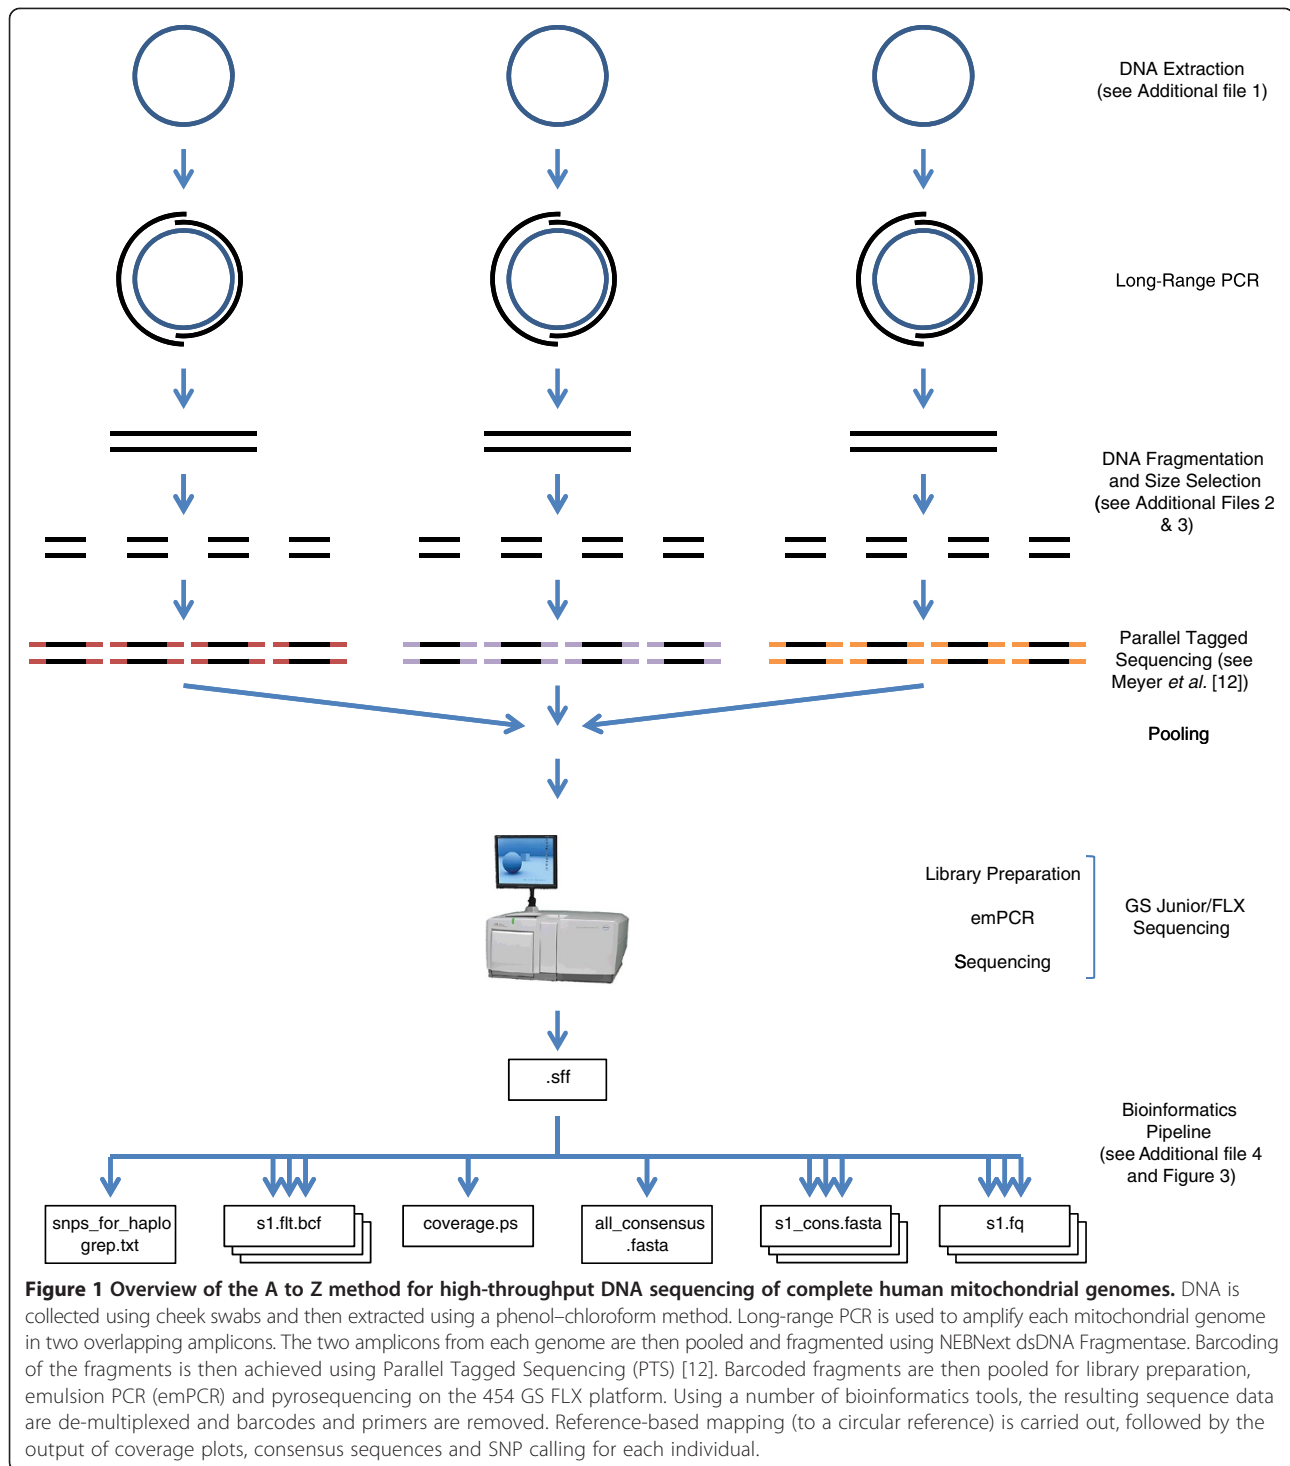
DNA Extraction (see Additional file 1)

Long-Range PCR

DNA Fragmentation and Size Selection (see Additional Files 2 & 3)

Parallel Tagged Sequencing (see Meyer *et al.* [12])

Pooling

Library Preparation

emPCR

Sequencing

GS Junior/FLX Sequencing

.sff

Bioinformatics Pipeline (see Additional file 4 and Figure 3)

snps_for_haplo grep.txt

s1.flt.bcf

coverage.ps

all_consensus .fasta

s1_cons.fasta

s1.fq

**Figure 1 Overview of the A to Z method for high-throughput DNA sequencing of complete human mitochondrial genomes.** DNA is collected using cheek swabs and then extracted using a phenol–chloroform method. Long-range PCR is used to amplify each mitochondrial genome in two overlapping amplicons. The two amplicons from each genome are then pooled and fragmented using NEBNext dsDNA Fragmentase. Barcoding of the fragments is then achieved using Parallel Tagged Sequencing (PTS) [12]. Barcoded fragments are then pooled for library preparation, emulsion PCR (emPCR) and pyrosequencing on the 454 GS FLX platform. Using a number of bioinformatics tools, the resulting sequence data are de-multiplexed and barcodes and primers are removed. Reference-based mapping (to a circular reference) is carried out, followed by the output of coverage plots, consensus sequences and SNP calling for each individual.